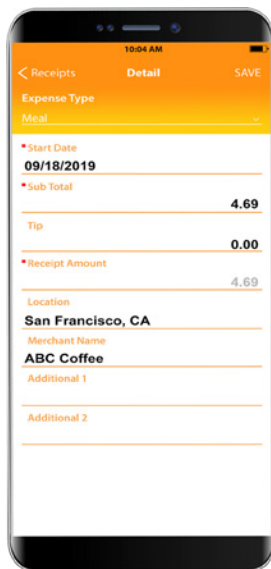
10:04 AM

< Receipts Detail SAVE

Expense Type
Meal

*Start Date
09/18/2019

*Sub Total
4.69

Tip
0.00

*Receipt Amount
4.69

Location
San Francisco, CA

Merchant Name
ABC Coffee

Additional 1

Additional 2